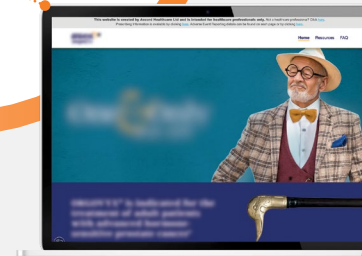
This website is created by Accord Healthcare Ltd and is intended for healthcare professionals only. Not a healthcare professional? Click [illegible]. Prescribing Information is available by clicking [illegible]. Adverse Event Reporting details can be found on each page or by clicking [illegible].

Home Resources FAQ

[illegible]

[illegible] is indicated for the treatment of adult patients with advanced hormone sensitive prostate cancer